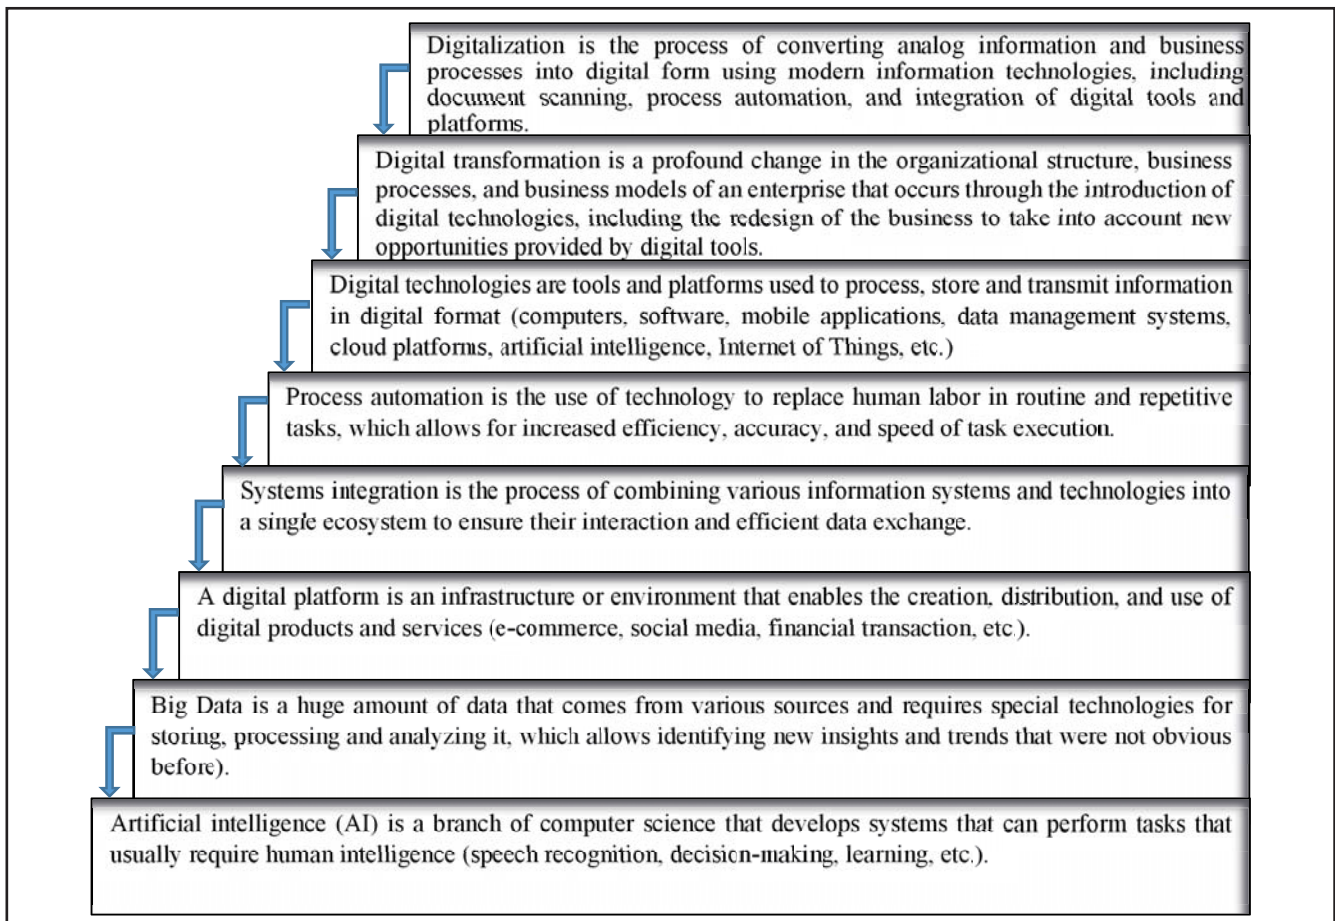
Digitalization is the process of converting analog information and business processes into digital form using modern information technologies, including document scanning, process automation, and integration of digital tools and platforms.

Digital transformation is a profound change in the organizational structure, business processes, and business models of an enterprise that occurs through the introduction of digital technologies, including the redesign of the business to take into account new opportunities provided by digital tools.

Digital technologies are tools and platforms used to process, store and transmit information in digital format (computers, software, mobile applications, data management systems, cloud platforms, artificial intelligence, Internet of Things, etc.)

Process automation is the use of technology to replace human labor in routine and repetitive tasks, which allows for increased efficiency, accuracy, and speed of task execution.

Systems integration is the process of combining various information systems and technologies into a single ecosystem to ensure their interaction and efficient data exchange.

A digital platform is an infrastructure or environment that enables the creation, distribution, and use of digital products and services (e-commerce, social media, financial transaction, etc.).

Big Data is a huge amount of data that comes from various sources and requires special technologies for storing, processing and analyzing it, which allows identifying new insights and trends that were not obvious before).

Artificial intelligence (AI) is a branch of computer science that develops systems that can perform tasks that usually require human intelligence (speech recognition, decision-making, learning, etc.).